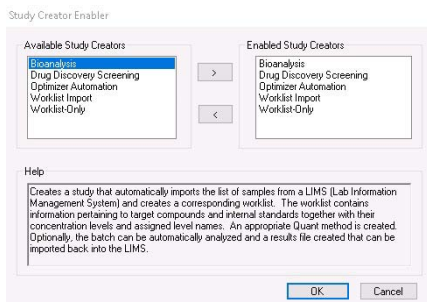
Study Creator Enabler

Available Study Creators
Bioanalysis
Drug Discovery Screening
Optimizer Automation
Worklist Import
Worklist-Only

>

<

Enabled Study Creators
Bioanalysis
Drug Discovery Screening
Optimizer Automation
Worklist Import
Worklist-Only

Help
Creates a study that automatically imports the list of samples from a LIMS (Lab Information Management System) and creates a corresponding worklist. The worklist contains information pertaining to target compounds and internal standards together with their concentration levels and assigned level names. An appropriate Quant method is created. Optionally, the batch can be automatically analyzed and a results file created that can be imported back into the LIMS.

OK
Cancel